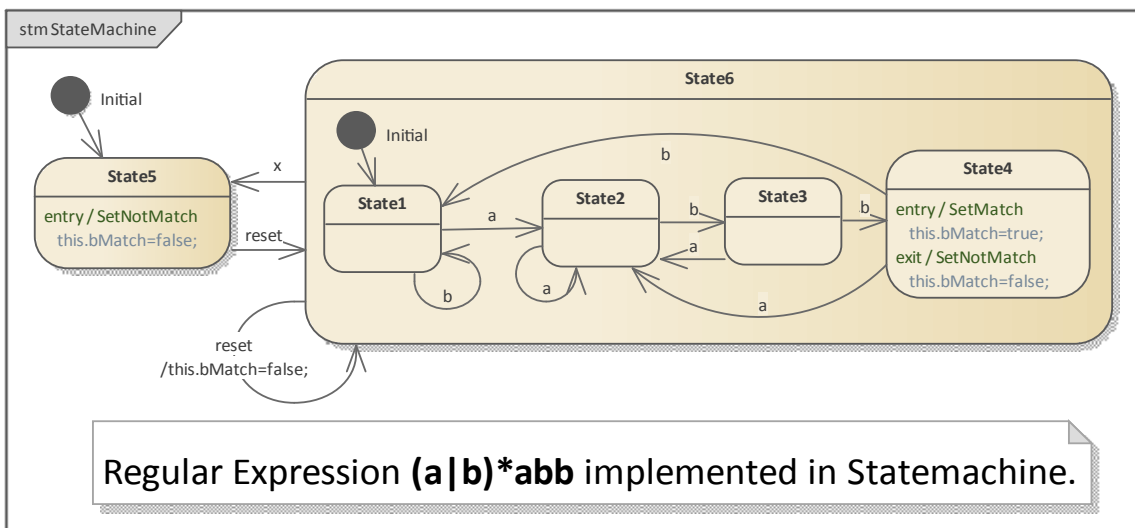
stm StateMachine

Initial

State5

entry / SetNotMatch
this.bMatch=false;

x

reset

reset
/this.bMatch=false;

State6

Initial

State1

b

a

State2

a

b

State3

a

b

State4

entry / SetMatch
this.bMatch=true;
exit / SetNotMatch
this.bMatch=false;

a

Regular Expression **(a|b)*abb** implemented in Statemachine.